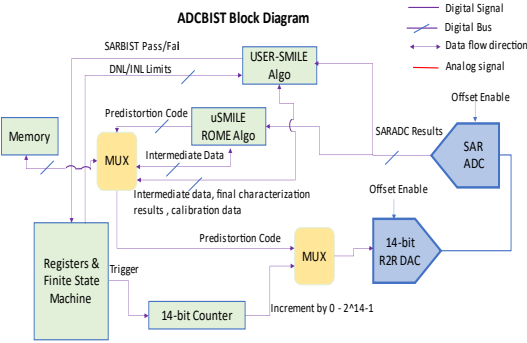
ADCBIST Block Diagram

Digital Signal
Digital Bus
Data flow direction
Analog signal

SARBIST Pass/Fal
DNL/INL Limits
USER-SMILE Algo
Predistortion Code
uSMILE ROME Algo
Memory
MUX
Intermediate Data
Offset Enable
SARADC Results
SAR ADC
Intermediate data, final characterization results , calibration data
Offset Enable
Predistortion Code
MUX
14-bit R2R DAC
Registers & Finite State Machine
Trigger
14-bit Counter
Increment by 0 - 2^14-1